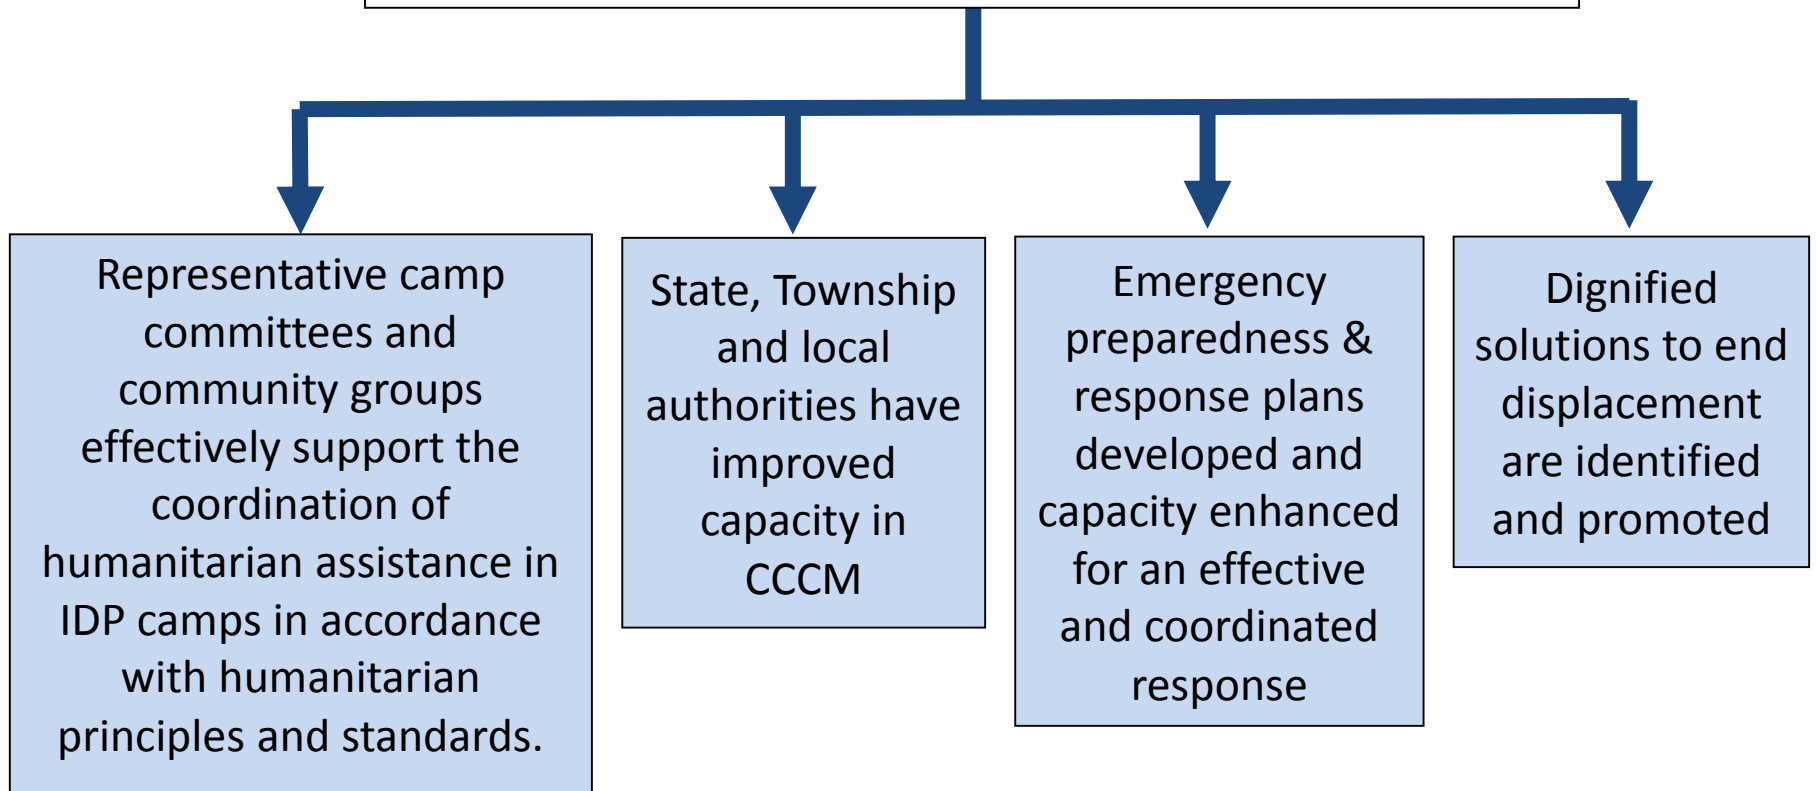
Representative camp committees and community groups effectively support the coordination of humanitarian assistance in IDP camps in accordance with humanitarian principles and standards.

State, Township and local authorities have improved capacity in CCCM

Emergency preparedness & response plans developed and capacity enhanced for an effective and coordinated response

Dignified solutions to end displacement are identified and promoted